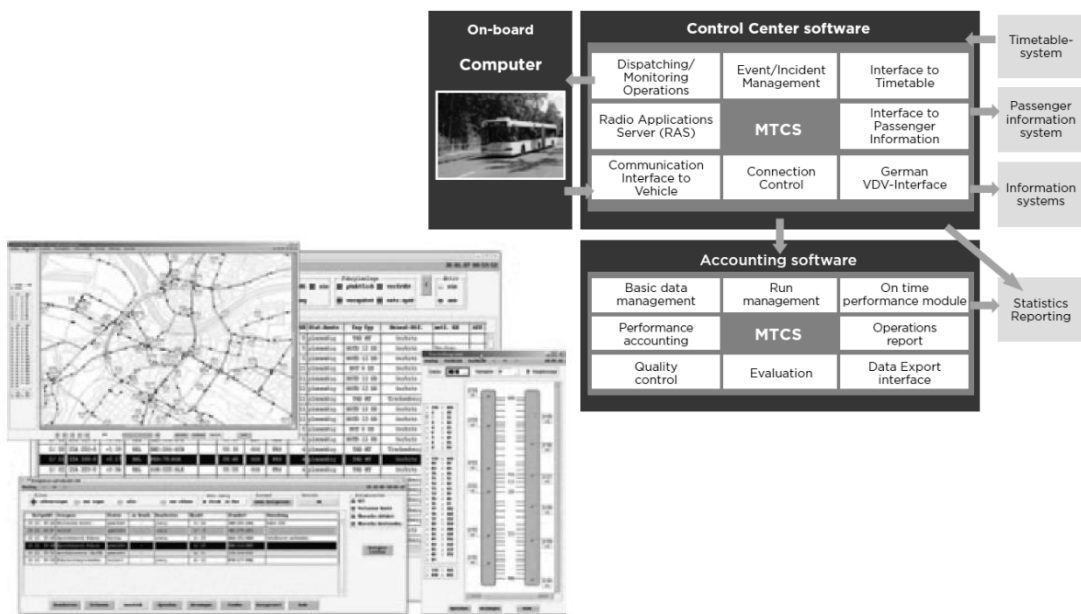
On-board

Computer

Control Center software

Dispatching/ Monitoring Operations

Event/Incident Management

Interface to Timetable

Radio Applications Server (RAS)

MTCS

Interface to Passenger Information

Communication Interface to Vehicle

Connection Control

German VDV-Interface

Timetable-system

Passenger information system

Information systems

Accounting software

Basic data management

Run management

On time performance module

Performance accounting

MTCS

Operations report

Quality control

Evaluation

Data Export interface

Statistics Reporting